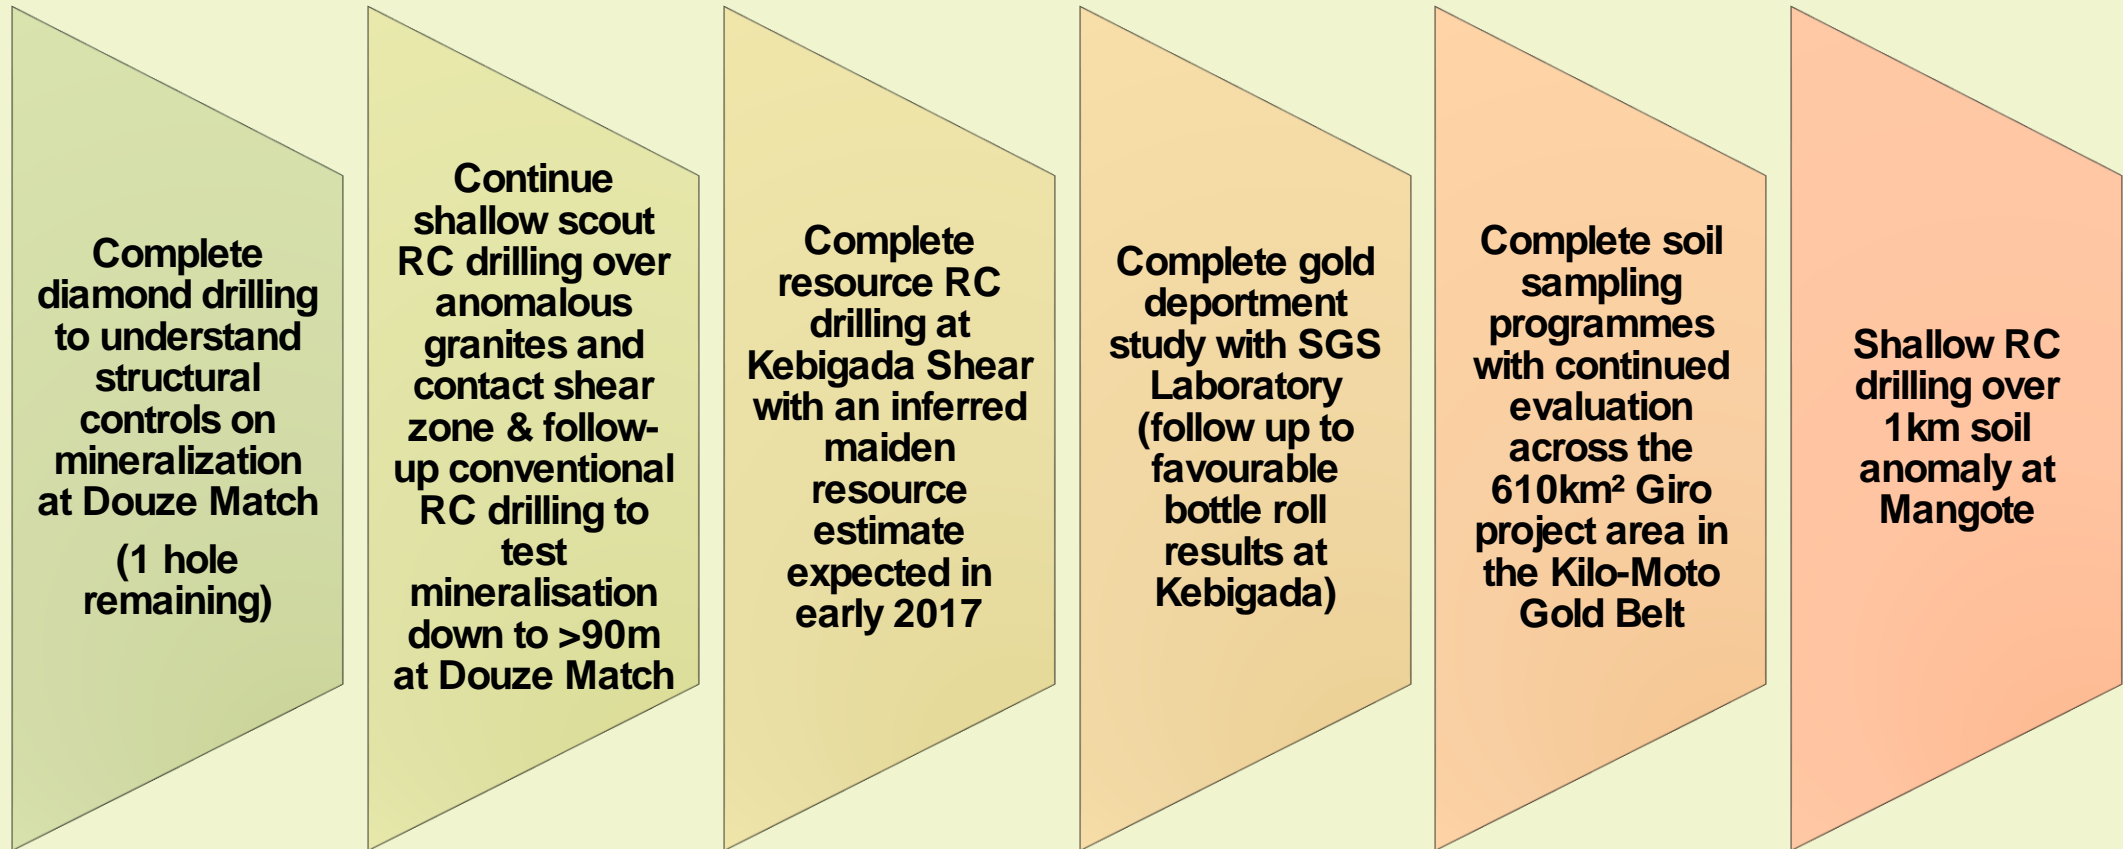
Complete diamond drilling to understand structural controls on mineralization at Douze Match

(1 hole remaining)

Continue shallow scout RC drilling over anomalous granites and contact shear zone & follow-up conventional RC drilling to test mineralisation down to >90m at Douze Match

Complete resource RC drilling at Kebigada Shear with an inferred maiden resource estimate expected in early 2017

Complete gold deportment study with SGS Laboratory (follow up to favourable bottle roll results at Kebigada)

Complete soil sampling programmes with continued evaluation across the 610km² Giro project area in the Kilo-Moto Gold Belt

Shallow RC drilling over 1km soil anomaly at Mangote